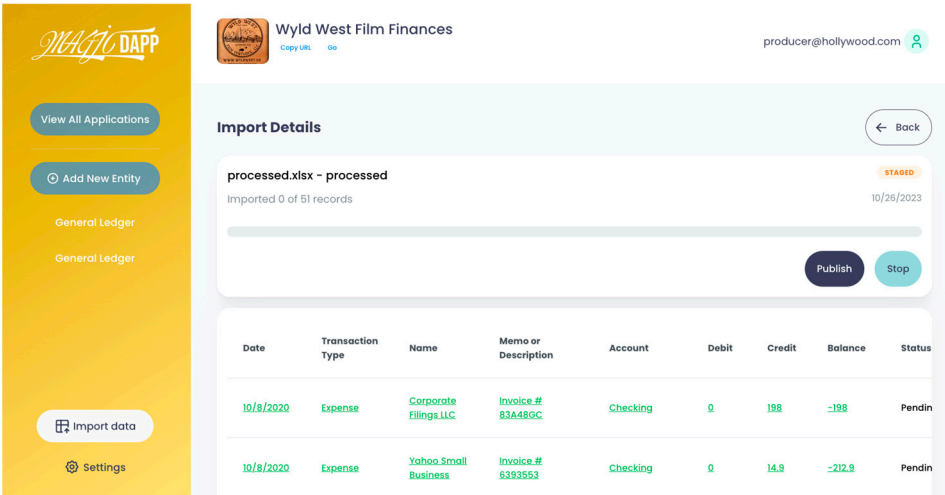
MAGIC DAPP

View All Applications

Add New Entity

General Ledger

General Ledger

Import data

Settings

Wyld West Film Finances
Copy URL Go

producer@hollywood.com

Import Details

Back

processed.xlsx - processed

STAGED

Imported 0 of 51 records

10/26/2023

Publish

Stop

| Date | Transaction Type | Name | Memo or Description | Account | Debit | Credit | Balance | Status |
|---|---|---|---|---|---|---|---|---|
| 10/8/2020 | Expense | Corporate Filings LLC | Invoice # 83A48GC | Checking | 0 | 198 | -198 | Pendin |
| 10/8/2020 | Expense | Yahoo Small Business | Invoice # 6393553 | Checking | 0 | 14.9 | -212.9 | Pendin |